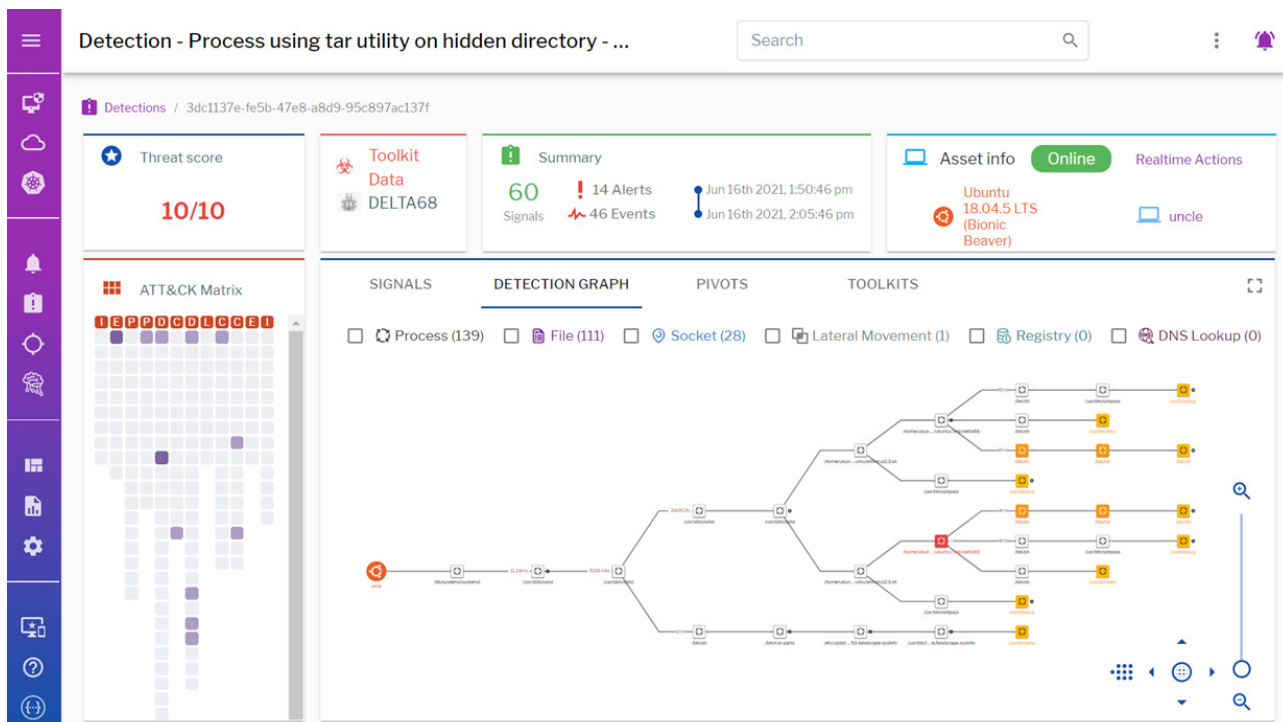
Detection - Process using tar utility on hidden directory - ...

Search

Detections / 3dc1137e-fe5b-47e8-a8d9-95c897ac137f

Threat score

10/10

Toolkit Data

DELTA68

Summary

60 Signals

14 Alerts

46 Events

Jun 16th 2021, 1:50:46 pm

Jun 16th 2021, 2:05:46 pm

Asset info

Online

Realtime Actions

Ubuntu 18.04.5 LTS (Bionic Beaver)

uncle

ATT&CK Matrix

I E P P D C D L C C E I

SIGNALS

DETECTION GRAPH

PIVOTS

TOOLKITS

Process (139)

File (111)

Socket (28)

Lateral Movement (1)

Registry (0)

DNS Lookup (0)

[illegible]